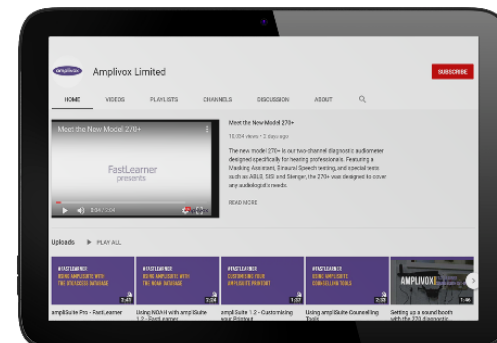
amplivox

Amplivox Limited

SUBSCRIBE

HOME VIDEOS PLAYLISTS CHANNELS DISCUSSION ABOUT

Meet the New Model 270+

FastLearner presents

0:04 / 2:04

Meet the New Model 270+

10,034 views • 2 days ago

The new model 270+ is our two-channel diagnostic audiometer designed specifically for hearing professionals. Featuring a Masking Assistant, Binaural Speech testing, and special tests such as ABLB, SISI and Stenger, the 270+ was designed to cover any audiological needs.

READ MORE

Uploads ▶ PLAY ALL

#FASTLEARNER USING AMPLISUITE WITH THE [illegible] INTERFACE 2:47

#FASTLEARNER USING AMPLISUITE WITH THE NOAH INTERFACE 2:24

#FASTLEARNER CUSTOMISING YOUR AMPLISUITE PRINTOUT 1:37

#FASTLEARNER USING AMPLISUITE COUNSELLING TOOLS 2:33

AMPLIVOX 1:46

ampliSuite Pro - FastLearner

Using NOAH with ampliSuite 1.2 - FastLearner

ampliSuite 1.2 - Customising your Printout

Using ampliSuite Counselling Tools

Setting up a soundbooth with the 270 diagnostic